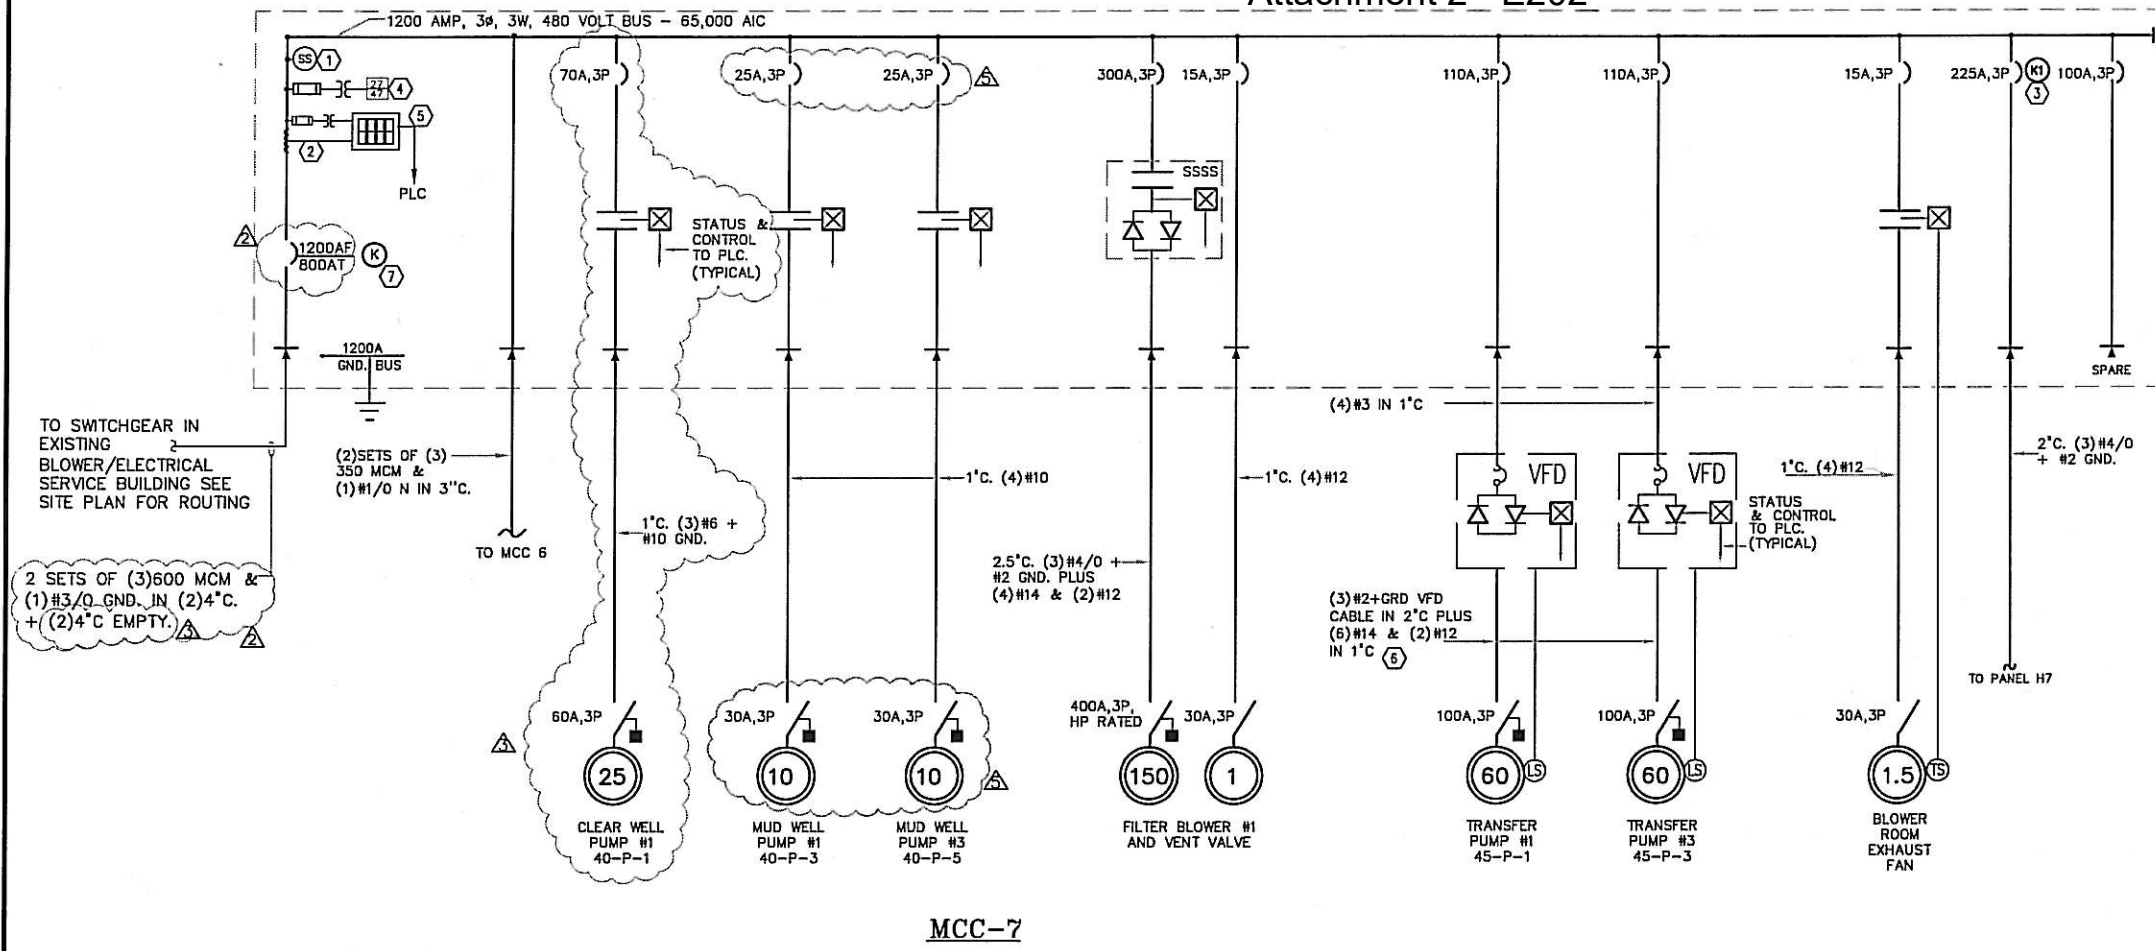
Attachment 2 - E202

1200 AMP, 3ø, 3W, 480 VOLT BUS - 65,000 AIC

SS 1
27/47 4
5
2
PLC

2
1200AF
800AT
K
7

1200A
GND. BUS

70A,3P
25A,3P
25A,3P
5
300A,3P
15A,3P
110A,3P
110A,3P
15A,3P
225A,3P
K1
3
100A,3P

SSSS

STATUS & CONTROL TO PLC. (TYPICAL)

SPARE

TO SWITCHGEAR IN EXISTING BLOWER/ELECTRICAL SERVICE BUILDING SEE SITE PLAN FOR ROUTING

2 SETS OF (3)600 MCM & (1)#3/0 GND. IN (2)4"C. + (2)4"C EMPTY. 3
2

(2)SETS OF (3) 350 MCM & (1)#1/0 N IN 3"C.

TO MCC 6

1"C. (3)#6 + #10 GND.

1"C. (4)#10

1"C. (4)#12

2.5"C. (3)#4/0 + #2 GND. PLUS (4)#14 & (2)#12

(4)#3 IN 1"C

VFD
VFD

STATUS & CONTROL TO PLC. (TYPICAL)

1"C. (4)#12

2"C. (3)#4/0 + #2 GND.

(3)#2+GRD VFD CABLE IN 2"C PLUS (6)#14 & (2)#12 IN 1"C 6

TO PANEL H7

60A,3P
30A,3P
30A,3P
400A,3P, HP RATED
30A,3P
100A,3P
100A,3P
30A,3P

3
25
10
10
5
150
1
60
LS
60
LS
1.5
TS

CLEAR WELL PUMP #1 40-P-1
MUD WELL PUMP #1 40-P-3
MUD WELL PUMP #3 40-P-5
FILTER BLOWER #1 AND VENT VALVE
TRANSFER PUMP #1 45-P-1
TRANSFER PUMP #3 45-P-3
BLOWER ROOM EXHAUST FAN

MCC-7